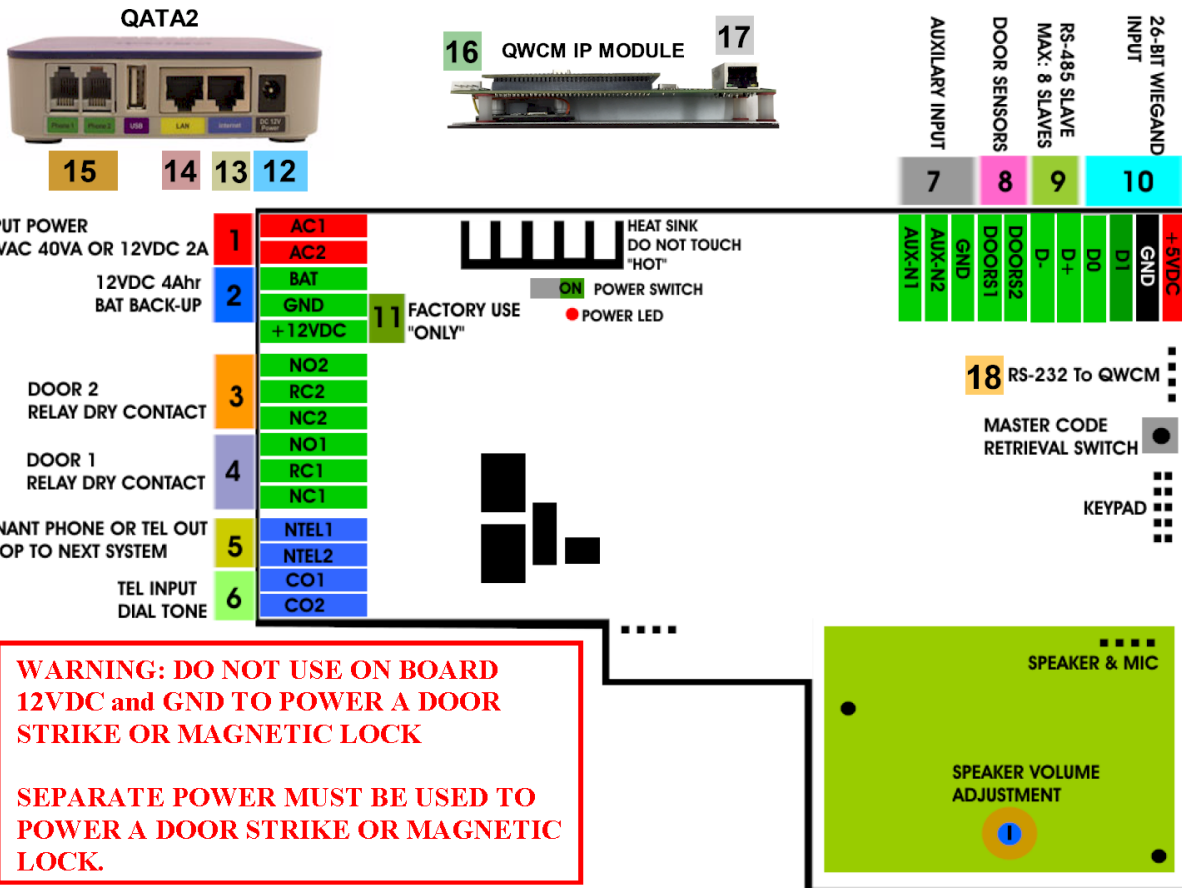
QATA2

Phone1 Phone2 USB LAN Internet DC 12V Power

15 14 13 12

16 QWCM IP MODULE 17

AUXILARY INPUT
DOOR SENSORS
RS-485 SLAVE MAX: 8 SLAVES
26-BIT WIEGAND INPUT

7 8 9 10

UT POWER
VAC 40VA OR 12VDC 2A
1

12VDC 4Ahr
BAT BACK-UP
2

AC1
AC2
BAT
GND
+12VDC

11 FACTORY USE "ONLY"

HEAT SINK
DO NOT TOUCH
"HOT"

ON POWER SWITCH
POWER LED

AUX-N1
AUX-N2
GND
DOORS1
DOORS2
D-
D+
D0
D1
GND
+5VDC

DOOR 2
RELAY DRY CONTACT
3
NO2
RC2
NC2

DOOR 1
RELAY DRY CONTACT
4
NO1
RC1
NC1

18 RS-232 To QWCM

MASTER CODE
RETRIEVAL SWITCH

KEYPAD

NANT PHONE OR TEL OUT
OP TO NEXT SYSTEM
5
NTEL1
NTEL2

TEL INPUT
DIAL TONE
6
CO1
CO2

WARNING: DO NOT USE ON BOARD 12VDC and GND TO POWER A DOOR STRIKE OR MAGNETIC LOCK

SEPARATE POWER MUST BE USED TO POWER A DOOR STRIKE OR MAGNETIC LOCK.

SPEAKER & MIC

SPEAKER VOLUME
ADJUSTMENT